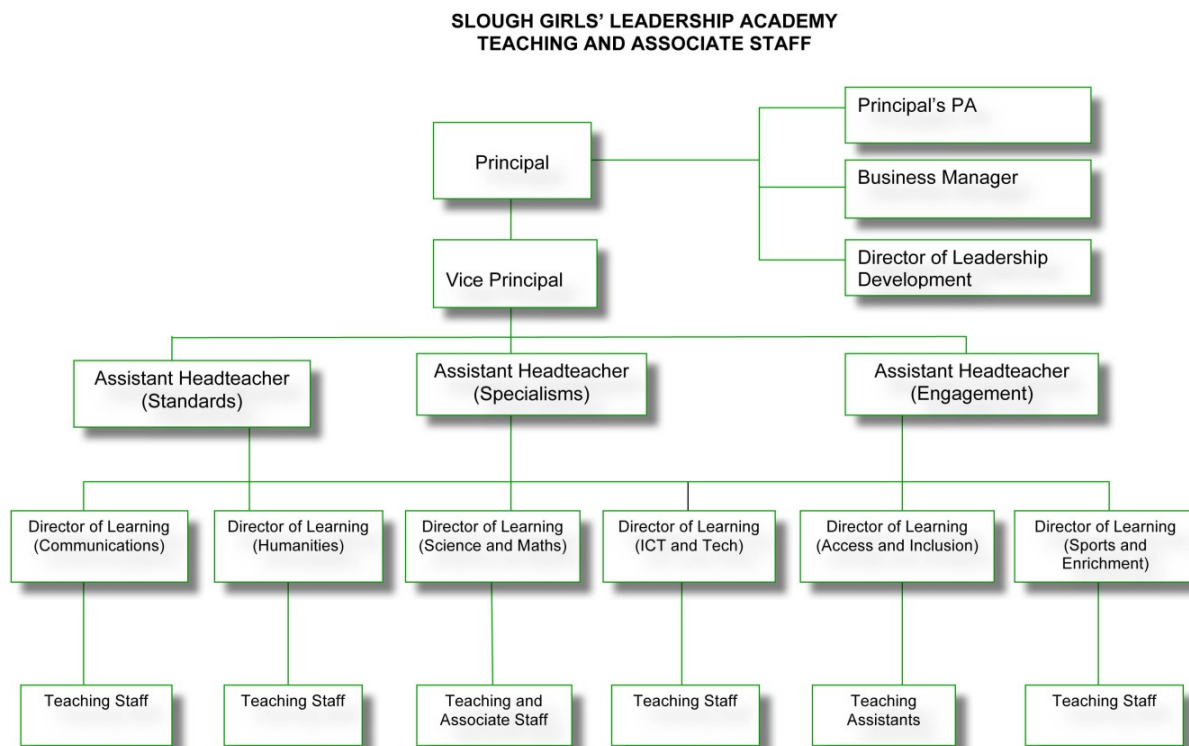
SLOUGH GIRLS' LEADERSHIP ACADEMY
TEACHING AND ASSOCIATE STAFF

Principal

Principal's PA

Business Manager

Director of Leadership Development

Vice Principal

Assistant Headteacher (Standards)

Assistant Headteacher (Specialisms)

Assistant Headteacher (Engagement)

Director of Learning (Communications)

Director of Learning (Humanities)

Director of Learning (Science and Maths)

Director of Learning (ICT and Tech)

Director of Learning (Access and Inclusion)

Director of Learning (Sports and Enrichment)

Teaching Staff

Teaching Staff

Teaching and Associate Staff

Teaching Staff

Teaching Assistants

Teaching Staff